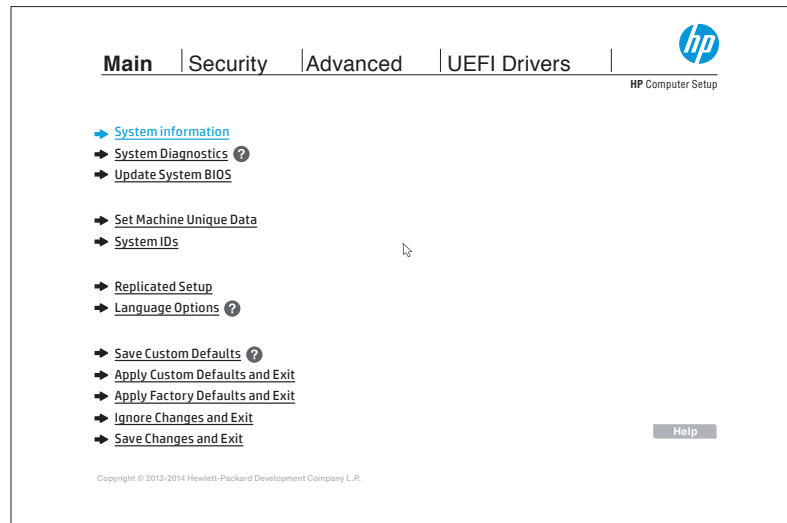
Main | Security | Advanced | UEFI Drivers

hp

HP Computer Setup

System information
System Diagnostics ?
Update System BIOS

Set Machine Unique Data
System IDs

Replicated Setup
Language Options ?

Save Custom Defaults ?
Apply Custom Defaults and Exit
Apply Factory Defaults and Exit
Ignore Changes and Exit
Save Changes and Exit

Help

Copyright © 2013-2014 Hewlett-Packard Development Company L.P.